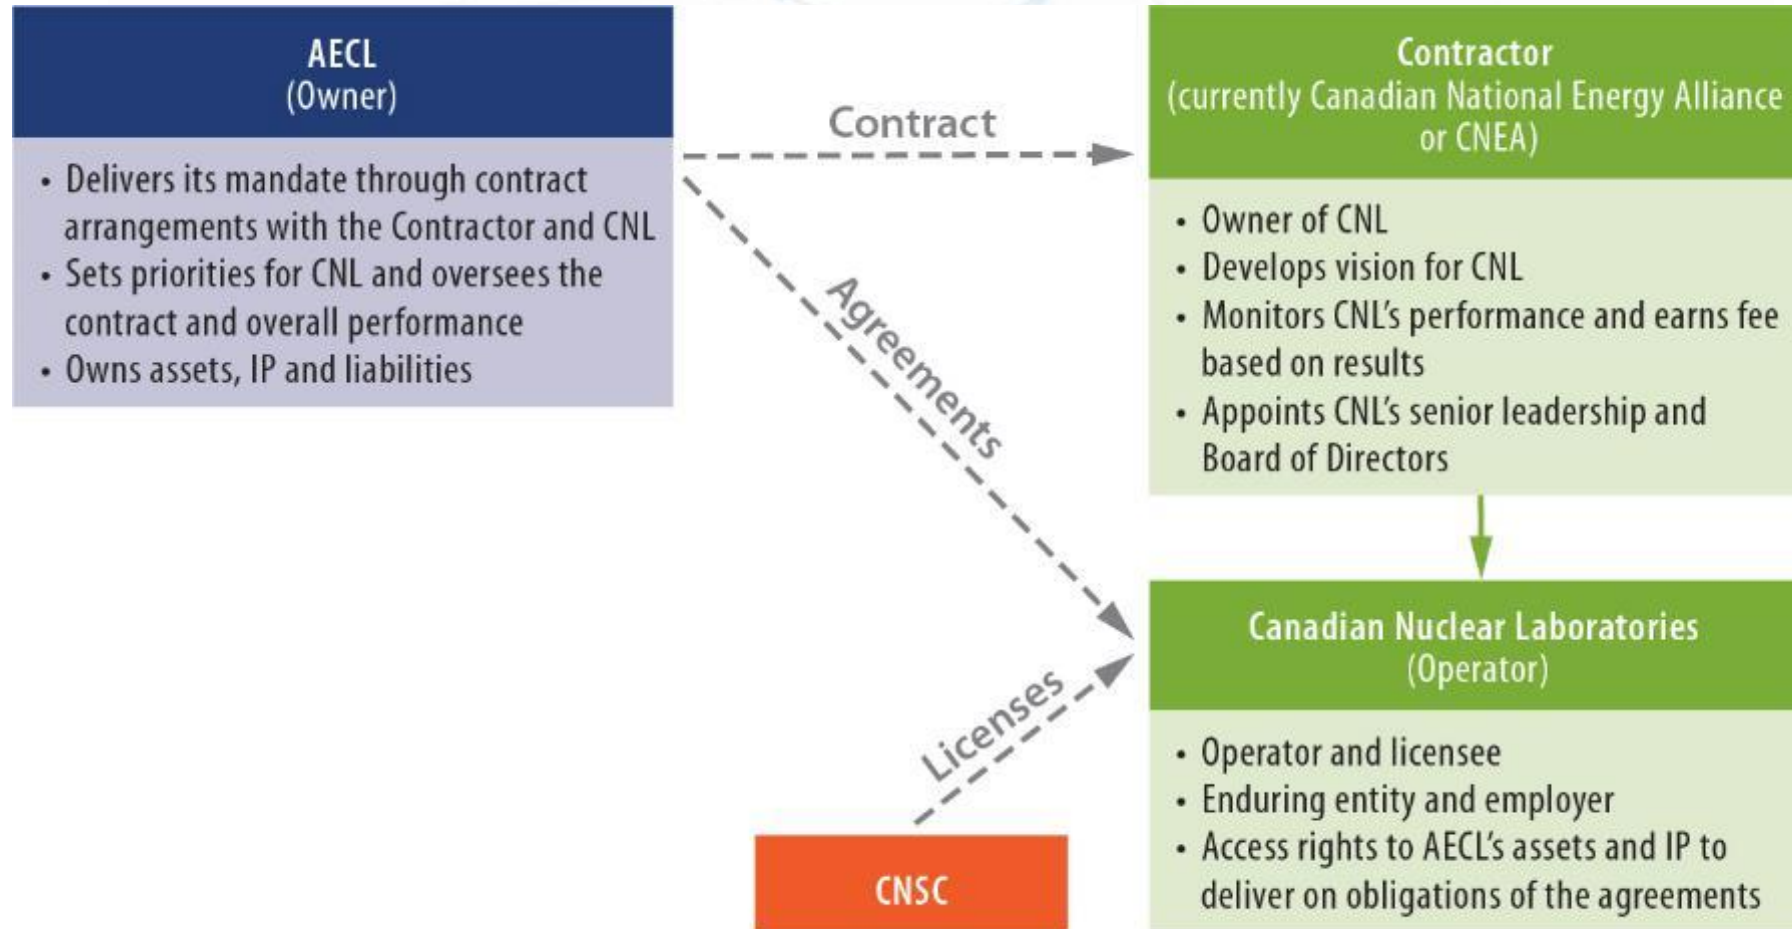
AECL
(Owner)

• Delivers its mandate through contract arrangements with the Contractor and CNL
• Sets priorities for CNL and oversees the contract and overall performance
• Owns assets, IP and liabilities

Contract

Agreements

Licenses

Contractor
(currently Canadian National Energy Alliance or CNEA)

• Owner of CNL
• Develops vision for CNL
• Monitors CNL's performance and earns fee based on results
• Appoints CNL's senior leadership and Board of Directors

Canadian Nuclear Laboratories
(Operator)

• Operator and licensee
• Enduring entity and employer
• Access rights to AECL's assets and IP to deliver on obligations of the agreements

CNSC